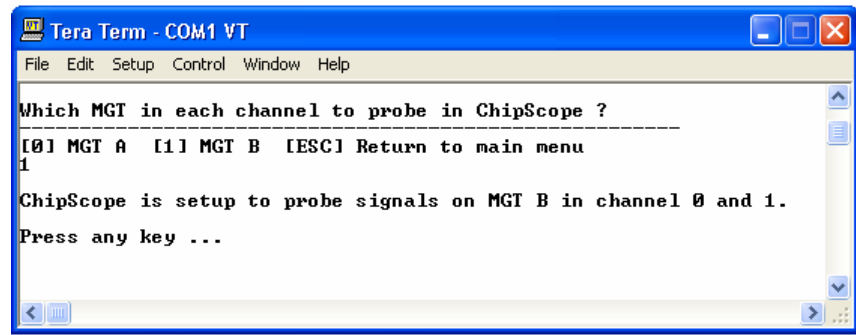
Tera Term - COM1 VT

File Edit Setup Control Window Help

Which MGT in each channel to probe in ChipScope ?
--------------------------------------------------------
[0] MGT A  [1] MGT B  [ESC] Return to main menu
1

ChipScope is setup to probe signals on MGT B in channel 0 and 1.

Press any key ...